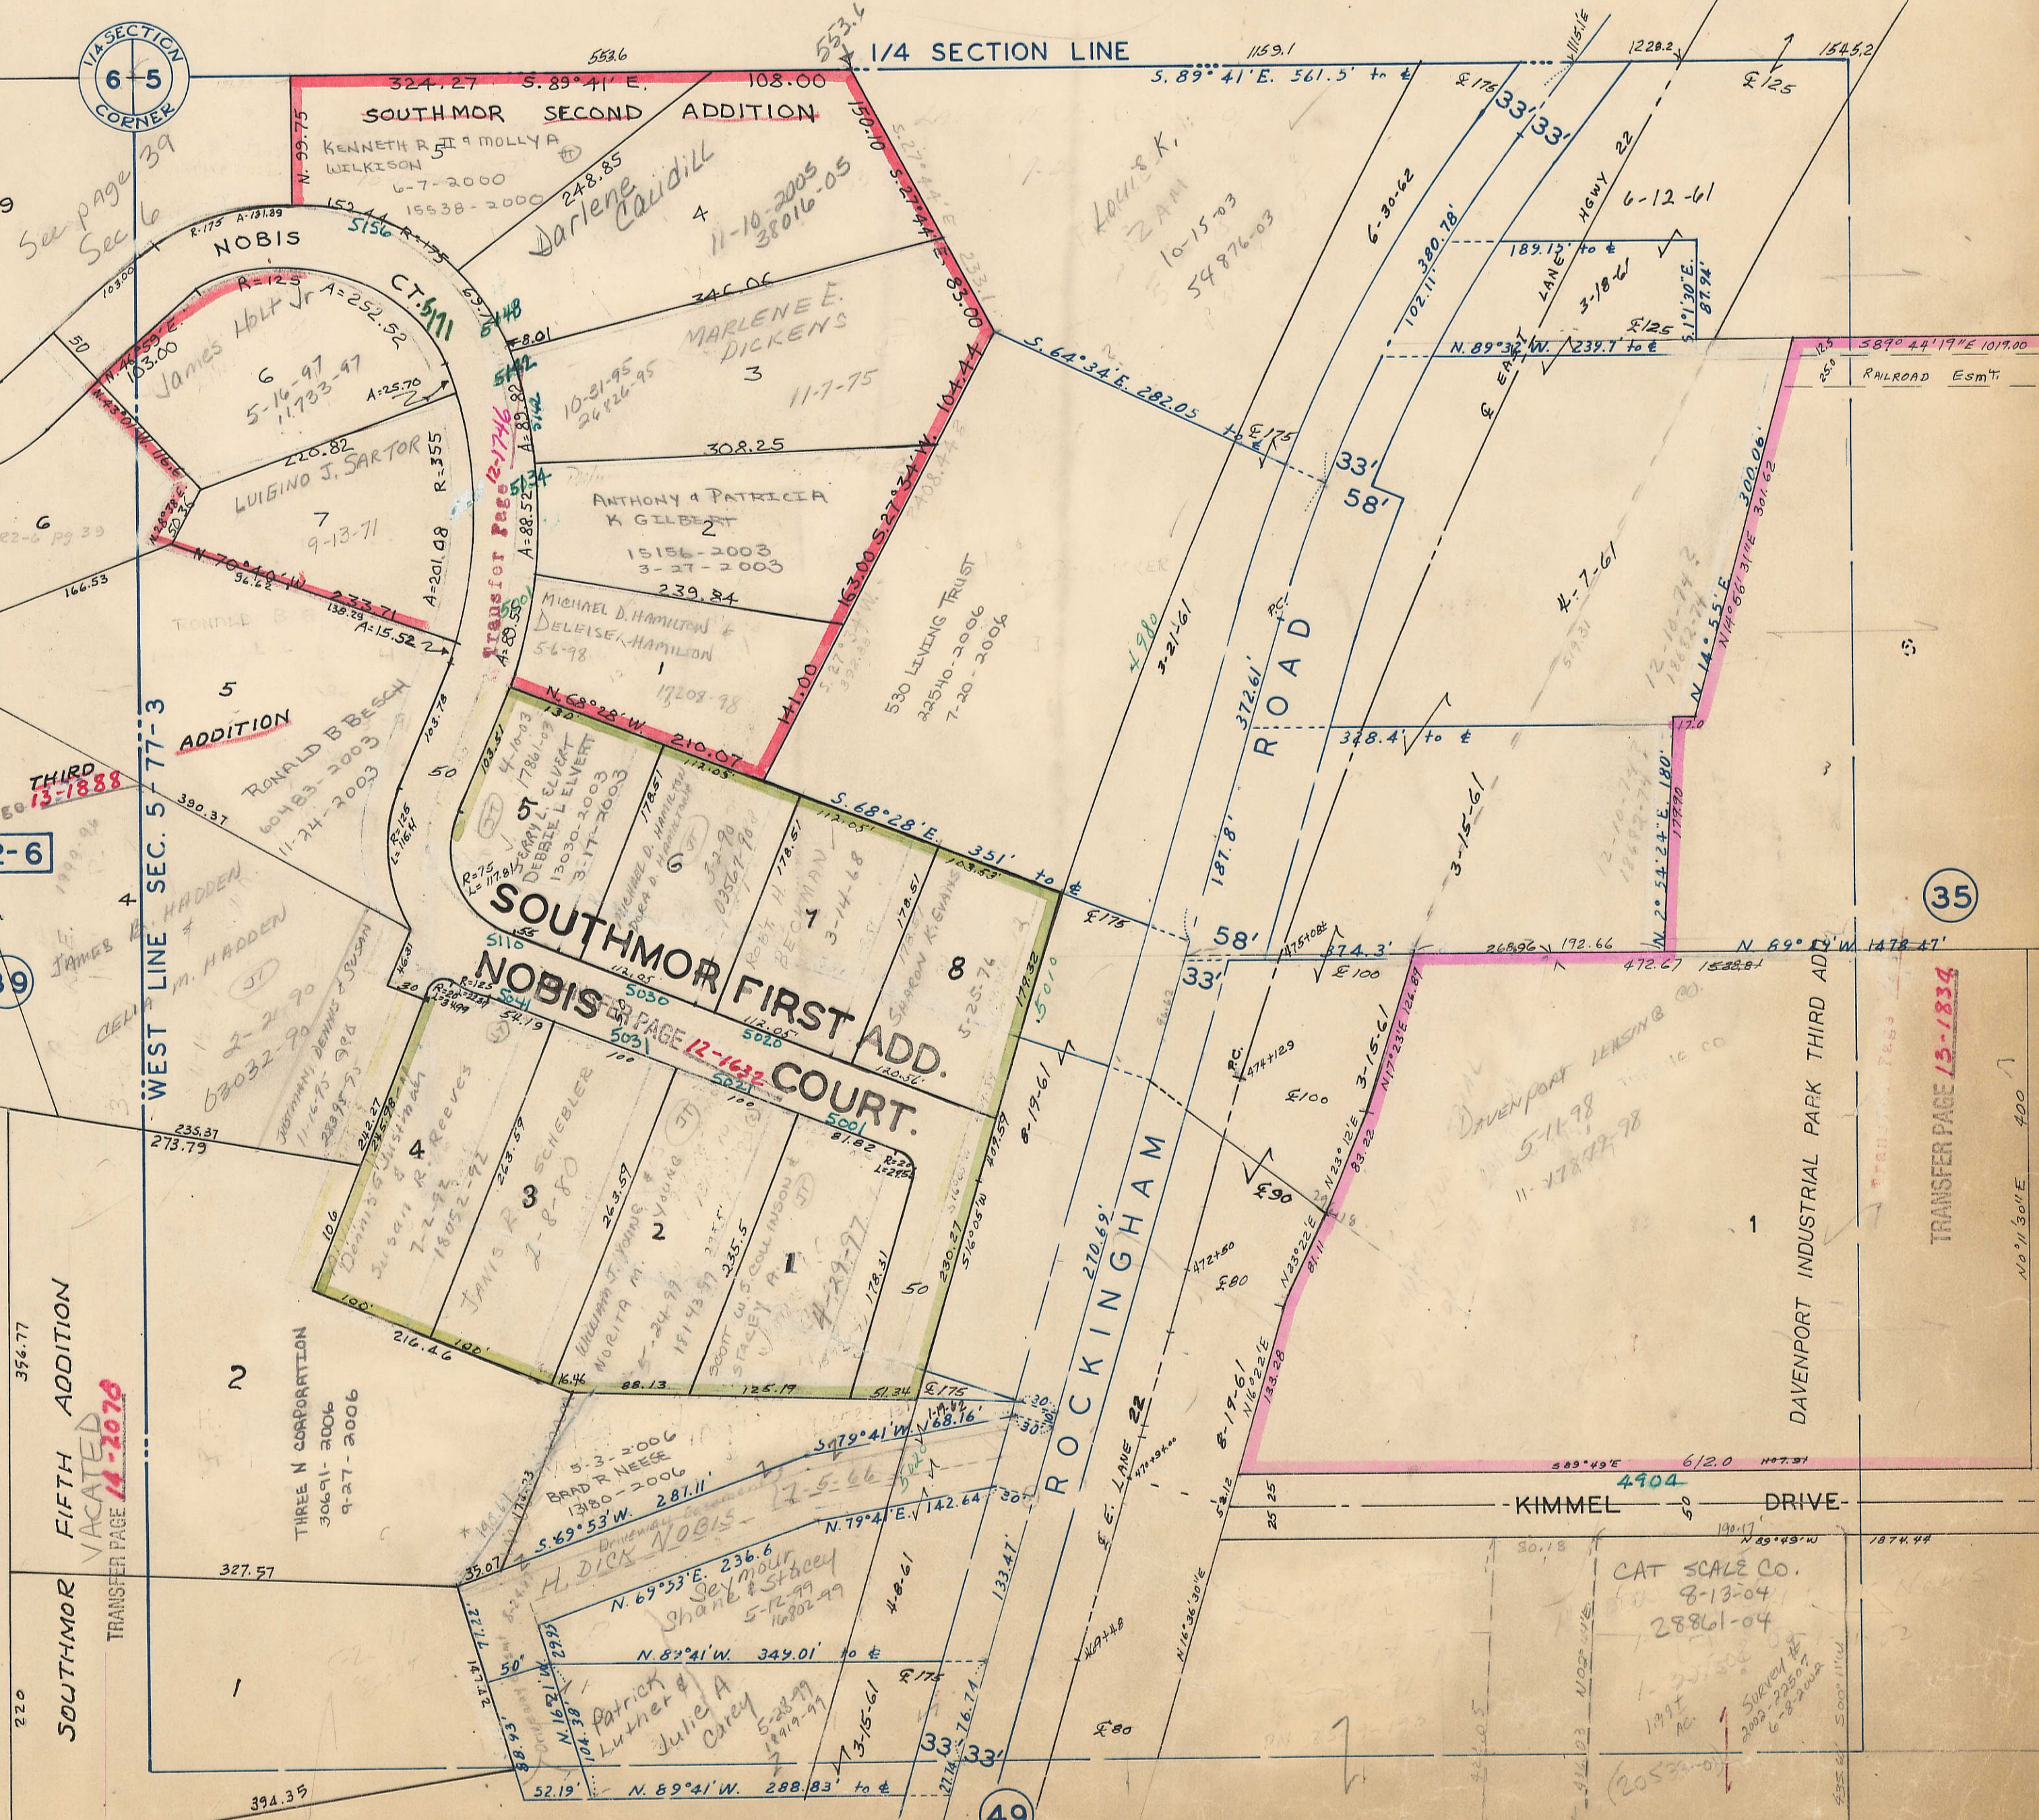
1/4 SECTION CORNER
6-5
1/4 SECTION LINE
324.27 S. 89° 41' E. 553.6 108.00 553.4
S. 89° 41' E. 561.5' to ℄ 1159.1 1228.2 1545.2
℄ 175 ℄ 125
SOUTHMOR SECOND ADDITION
KENNETH R. II & MOLLY A. WILKISON 6-7-2000 15538-2000
5
N. 99.75
248.85
Darlene Caudill 11-10-2005 38016-05
4
See page 39 Sec 6
NOBIS CT.
5156 5111 5148 5142 5134
R=175 A=131.89
R=12.5
A=252.52
James Holt Jr 5-16-97 11,733-97
6
103.00
50
Louis K. ZAM 10-15-03 54876-03
346.06
MARLENE E. DICKENS 11-7-75
3
10-31-95 24926-95
S. 64° 34' E. 282.05 to ℄
6-30-62
6-12-61
380.78'
102.11'
33' 33'
HGWY 22
℄ EAST LANE
189.15' to ℄
3-18-61
℄ 125
N. 89° 32' W. 239.7' to ℄
S89° 44' 19"E 1019.00
RAILROAD ESMT.
87.94'
S.1° 30' E.
R=355
220.82
LUIGINO J. SARTOR 9-13-71
7
308.25
ANTHONY & PATRICIA K GILBERT 15156-2003 3-27-2003
2
Transfer Page 12-1746
33' 58'
N. 70° 10' W.
96.22
166.53
6
232.71
A=15.52
239.84
MICHAEL D. HAMILTON & DELFISE HAMILTON 5-6-98
1
17208-98
163.00
S.27° 34' W.
530 LIVING TRUST 22540-2006 7-20-2006
A=201.08
A=89.32
A=88.55
4-7-61
300.06'
301.62
N. 14° 55' E.
12-16-74
5
ADDITION
THIRD 13-1888
RONALD B BESCH 60483-2003 11-24-2003
N. 68° 28' W. 210.07
141.00
3-21-61
372.61'
ROAD
328.4' to ℄
3-15-61
12-10-74
4-580
390.37
WEST LINE SEC. 5-77-3
50
5
4-10-03 17861-03 TERRY L ELVERT DEBBIE L ELVERT 13030-2003 3-17-2003
6
MICHAEL D. HAMILTON
7
ROBIN H. BECKMAN 3-14-68
SHARON K. EVANS
8
5-25-74
S. 68° 28' E. 351' to ℄
172.05'
178.61
178.51
N. 2° 54' 24" E. 180'
2-6
4
JAMES B. HADDEN & CELIA M. HADDEN 2-21-90 63032-90
SOUTHMOR FIRST ADD.
NOBIS COURT.
TRANSFER PAGE 12-1632
5116 5041 5036 5031 5026 5021 5001
℄ 175
58' 33'
874.3'
℄ 100
268.96 192.66
472.67
N. 89° 53' W. 1478.47'
35
TRANSFER PAGE 13-1834
DAVENPORT INDUSTRIAL PARK THIRD ADD.
DAVENPORT LEASING CO. 5-11-98 11-17822-98
1
N17° 23' E 126.89
N. 23° 12' E
83.22
8-19-61
℄ 100
℄ 90
℄ 80
235.37
273.79
4
DENNIS & SUSAN CHISMAN
SUSAN R REEVES 7-22-92 18052-92
263.59
3
JANIS R. SCHEBLER 2-8-80
2
WILLIAM J. YOUNG & NORITA M. YOUNG 5-24-99 19143-99
SCOTT & COLLINSON STACEY R
1
4-29-97
178.31
50
230.27
216.46
88.13
125.19
51.34
℄ 175
ROCKINGHAM
210.69'
℄ E. LANE 22
8-19-61
N16° 22' E
133.28
N. 0° 11' 30" E. 400
SOUTHMOR FIFTH ADDITION VACATED
TRANSFER PAGE 14-2078
2
THREE N CORPORATION 30691-2006 9-27-2006
5-3-2006 BRAD R. NEESE 13180-2006
S. 69° 53' W. 287.11
S. 79° 41' W. 68.16'
N. 79° 41' E. 142.64
12-5-66
H. DICK NOBIS
N. 69° 53' E. 236.6
SEYMOUR SHANE & STACEY 5-12-99 16802-99
4-8-61
130.41'
583° 49' E 612.0
4904
KIMMEL DRIVE
CAT SCALE CO. 8-13-04 28861-04
N. 89° 49' W. 1874.44
327.57
1
N. 89° 41' W. 349.01' to ℄
℄ 175
Patrick Luther & Julie A Carey 5-28-99 18919-99
3-15-61
33' 33'
℄ 80
396.77
220
394.35
52.19'
N. 89° 41' W. 288.83' to ℄
49